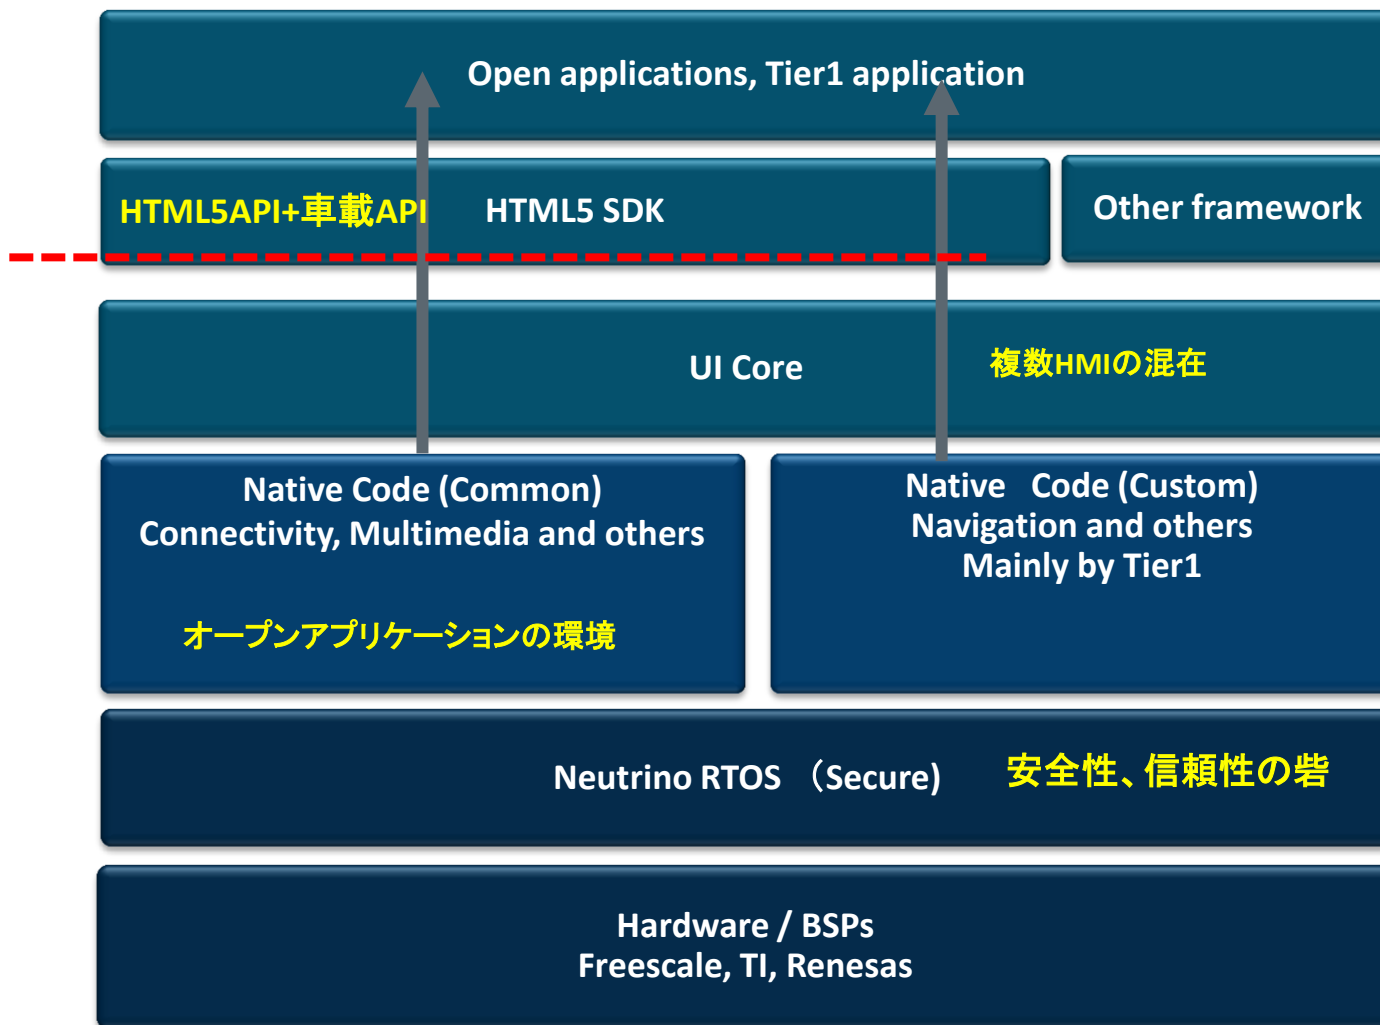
Open applications, Tier1 application

HTML5API+車載API HTML5 SDK

Other framework

UI Core

複数HMIの混在

Native Code (Common)
Connectivity, Multimedia and others

オープンアプリケーションの環境

Native Code (Custom)
Navigation and others
Mainly by Tier1

Neutrino RTOS (Secure)

安全性、信頼性の砦

Hardware / BSPs
Freescale, TI, Renesas